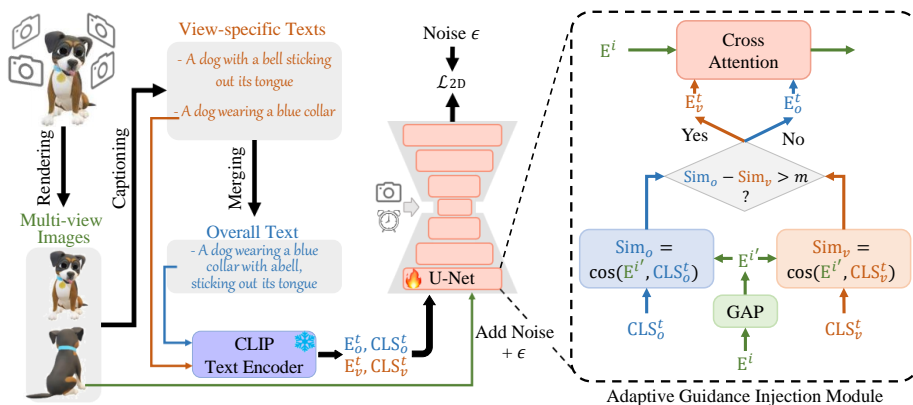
Rendering

Multi-view Images

Captioning

View-specific Texts

- A dog with a bell sticking out its tongue

- A dog wearing a blue collar

Merging

Overall Text

- A dog wearing a blue collar with a bell, sticking out its tongue

CLIP Text Encoder

$E_o^t, CLS_o^t$
$E_v^t, CLS_v^t$

Noise $\epsilon$

$\mathcal{L}_{2D}$

U-Net

Add Noise $+\epsilon$

$E^i$

Cross Attention

$E_v^t$

$E_o^t$

Yes

No

$Sim_o - Sim_v > m$ ?

$Sim_o = \cos(E^{i'}, CLS_o^t)$

$E^{i'}$

$Sim_v = \cos(E^{i'}, CLS_v^t)$

$CLS_o^t$

GAP

$CLS_v^t$

$E^i$

Adaptive Guidance Injection Module